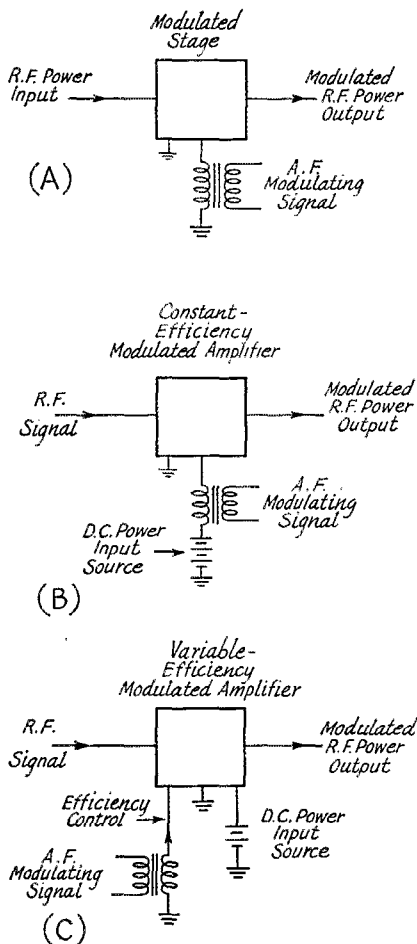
Modulated Stage

R.F. Power Input

Modulated R.F. Power Output

A.F. Modulating Signal

(A)

Constant-Efficiency Modulated Amplifier

R.F. Signal

Modulated R.F. Power Output

A.F. Modulating Signal

D.C. Power Input Source

(B)

Variable-Efficiency Modulated Amplifier

R.F. Signal

Modulated R.F. Power Output

Efficiency Control

D.C. Power Input Source

A.F. Modulating Signal

(C)